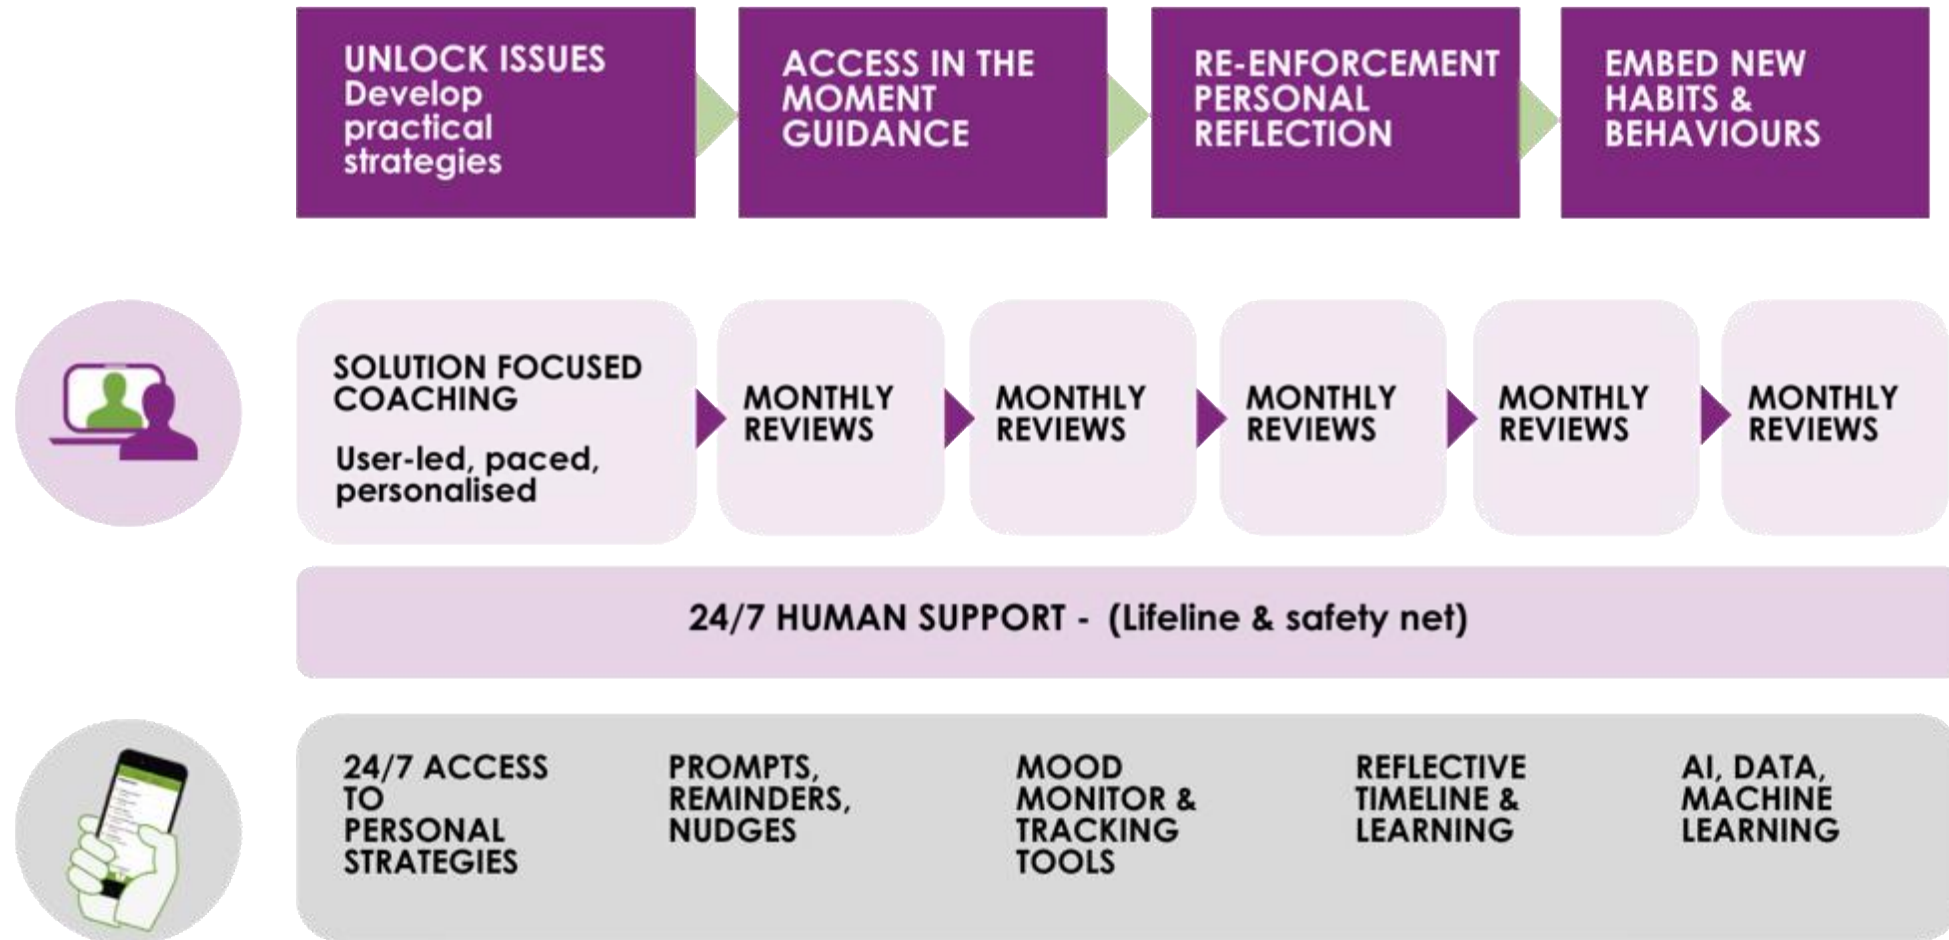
UNLOCK ISSUES
Develop practical strategies

ACCESS IN THE MOMENT GUIDANCE

RE-ENFORCEMENT PERSONAL REFLECTION

EMBED NEW HABITS & BEHAVIOURS

SOLUTION FOCUSED COACHING

User-led, paced, personalised

MONTHLY REVIEWS

MONTHLY REVIEWS

MONTHLY REVIEWS

MONTHLY REVIEWS

MONTHLY REVIEWS

24/7 HUMAN SUPPORT - (Lifeline & safety net)

24/7 ACCESS TO PERSONAL STRATEGIES

PROMPTS, REMINDERS, NUDGES

MOOD MONITOR & TRACKING TOOLS

REFLECTIVE TIMELINE & LEARNING

AI, DATA, MACHINE LEARNING